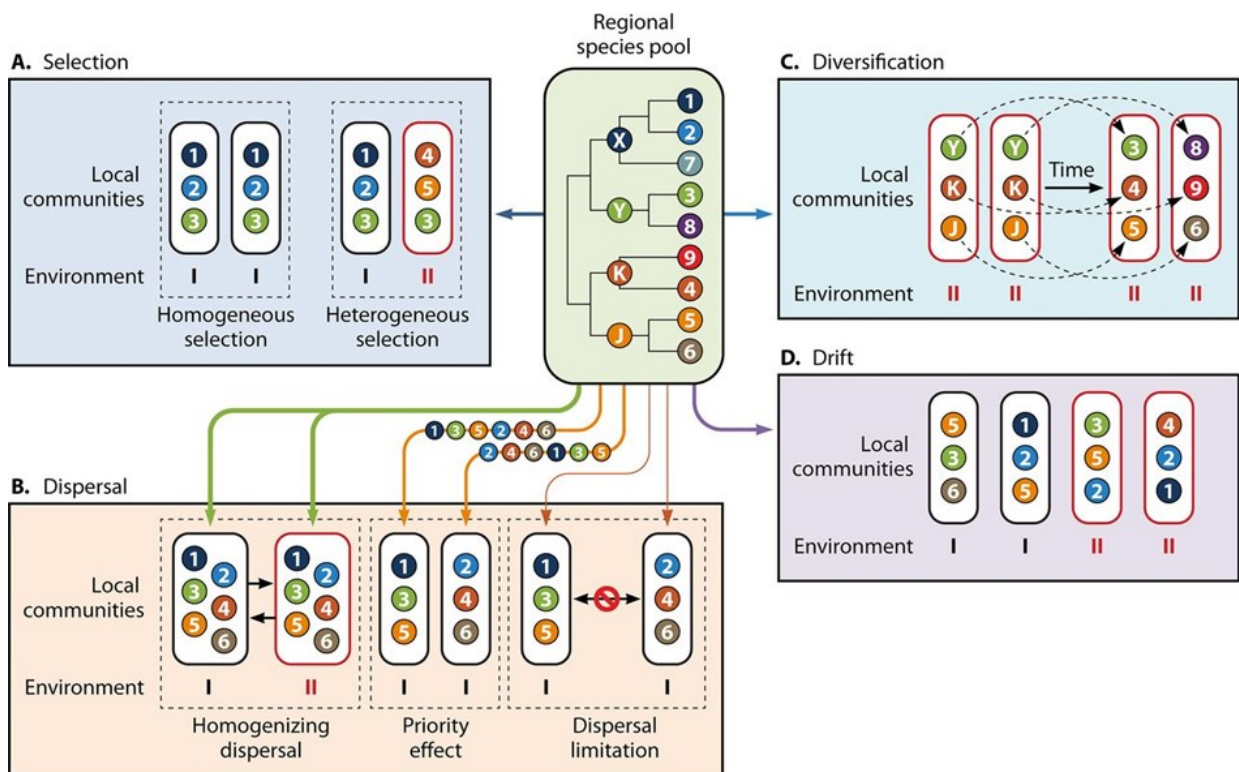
Regional species pool

A. Selection

Local communities

1 2 3 1 2 3 1 2 3 4 5 3

Environment I I I II

Homogeneous selection

Heterogeneous selection

X 1 2 7
Y 3 8
K 9 4
J 5 6

C. Diversification

Local communities

Y K J Y K J 3 4 5 8 9 6

Time

Environment II II II II

D. Drift

Local communities

5 3 6 1 2 5 3 5 2 4 2 1

Environment I I II II

1 3 5 2 4 6
2 4 6 1 3 5

B. Dispersal

Local communities

1 2 3 4 5 6 1 2 3 4 5 6

1 3 5 2 4 6

1 3 5 2 4 6

Environment I II I I I I

Homogenizing dispersal

Priority effect

Dispersal limitation